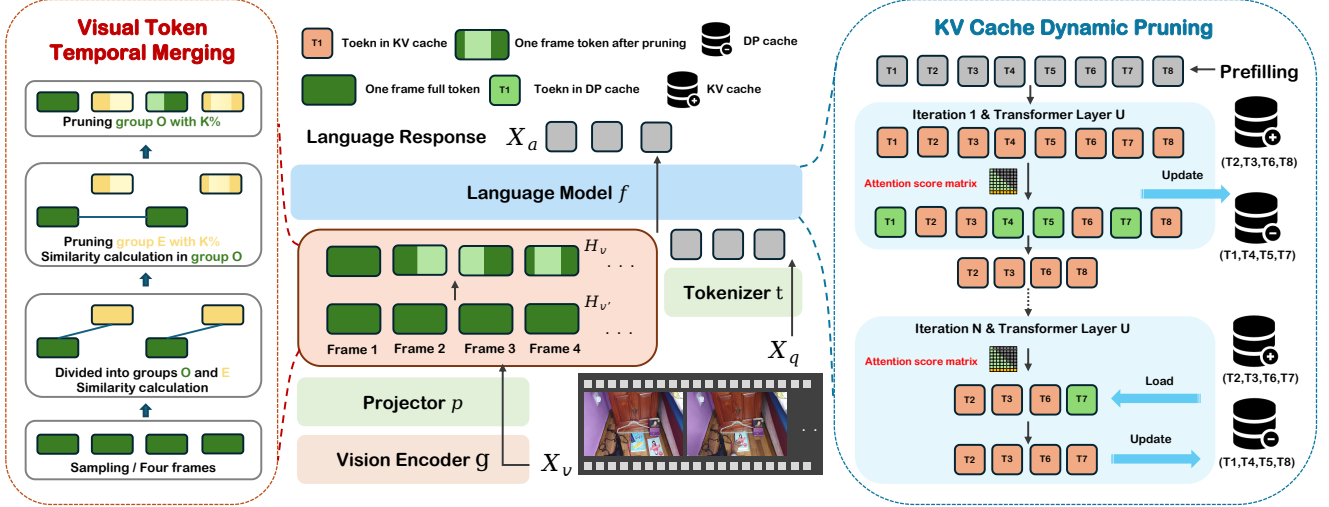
Visual Token Temporal Merging

Pruning group O with K%

Pruning group E with K%
Similarity calculation in group O

Divided into groups O and E
Similarity calculation

Sampling / Four frames

T1 Toekn in KV cache
One frame token after pruning
DP cache
One frame full token
T1 Toekn in DP cache
KV cache

Language Response $X_a$

Language Model $f$

$H_v$ . . .
$H_{v'}$ . . .
Frame 1 Frame 2 Frame 3 Frame 4

Tokenizer $t$

$X_q$

Projector $p$

Vision Encoder $g$

$X_v$

. .

KV Cache Dynamic Pruning

T1 T2 T3 T4 T5 T6 T7 T8 Prefilling

Iteration 1 & Transformer Layer U
T1 T2 T3 T4 T5 T6 T7 T8
Attention score matrix
Update
(T2,T3,T6,T8)
T1 T2 T3 T4 T5 T6 T7 T8
(T1,T4,T5,T7)
T2 T3 T6 T8

Iteration N & Transformer Layer U
Attention score matrix
(T2,T3,T6,T7)
Load
T2 T3 T6 T7
Update
T2 T3 T6 T7
(T1,T4,T5,T8)